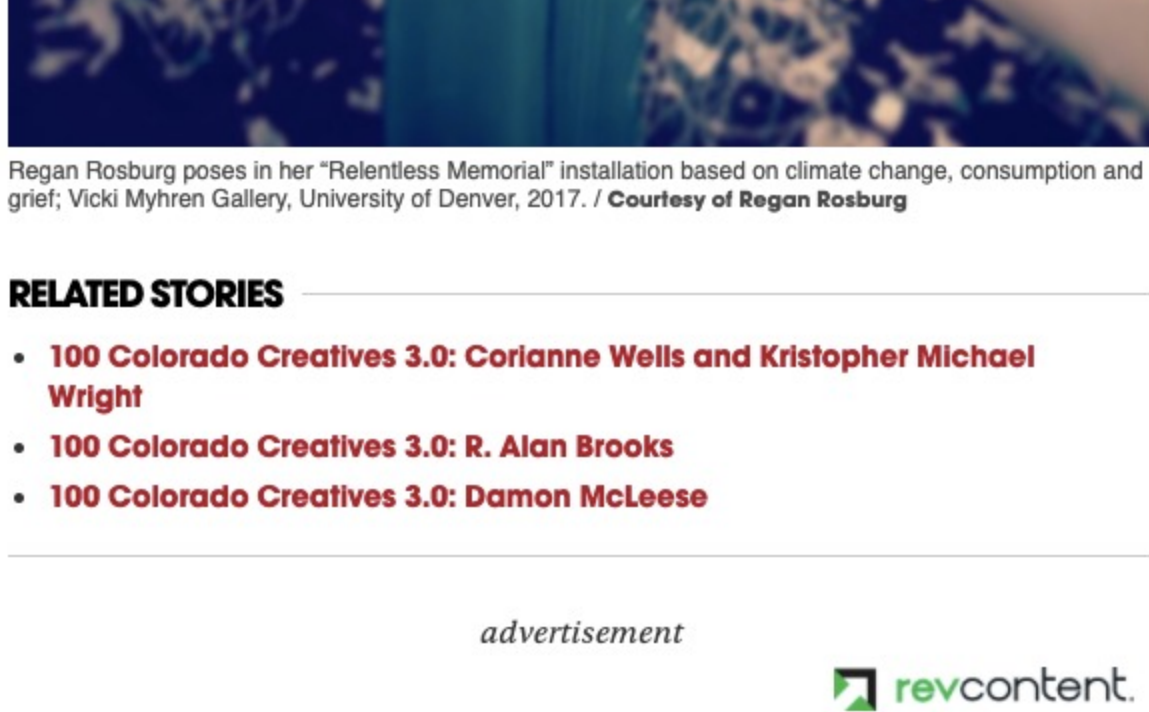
Regan Rosburg poses in her "Relentless Memorial" installation based on climate change, consumption and grief; Vicki Myhren Gallery, University of Denver, 2017. / **Courtesy of Regan Rosburg**

RELATED STORIES

- 100 Colorado Creatives 3.0: Corianne Wells and Kristopher Michael Wright
- 100 Colorado Creatives 3.0: R. Alan Brooks
- 100 Colorado Creatives 3.0: Damon McLeese

advertisement

revcontent.